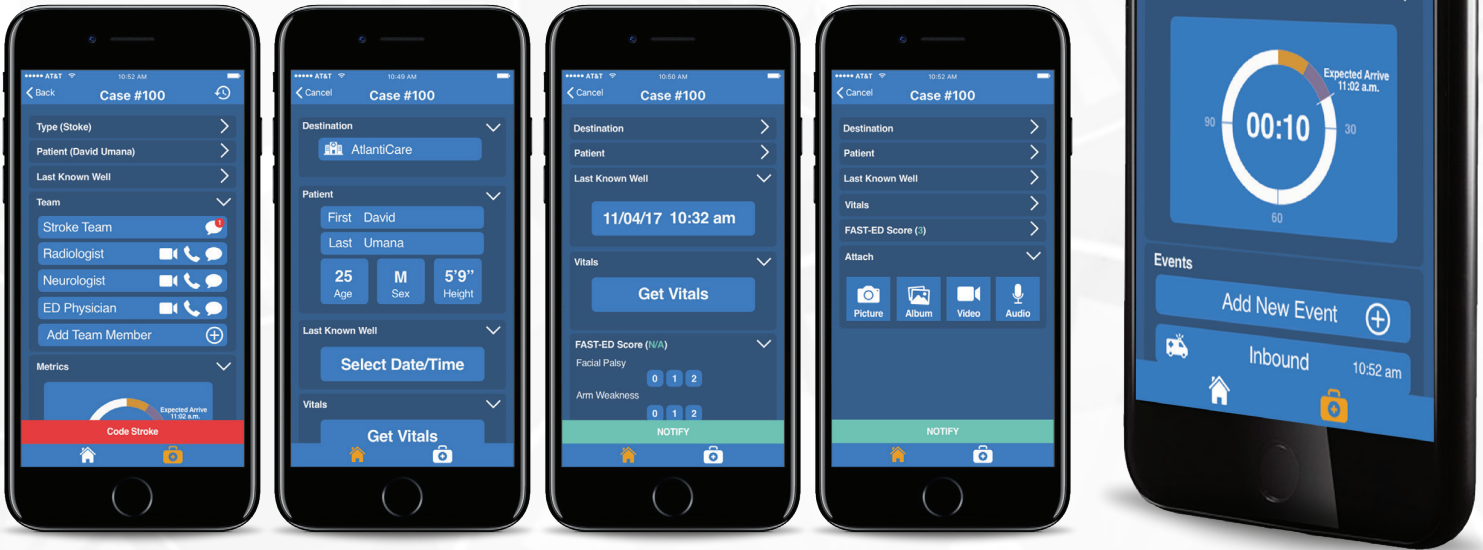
●●●●● AT&T 10:52 AM
Back Case #100
Type (Stoke)
Patient (David Umana)
Last Known Well
Team
Stroke Team 1
Radiologist
Neurologist
ED Physician
Add Team Member
Metrics
Expected Arrive 11:02 a.m.
Code Stroke

●●●●● AT&T 10:49 AM
Cancel Case #100
Destination
AtlantiCare
Patient
First David
Last Umana
25 Age
M Sex
5'9" Height
Last Known Well
Select Date/Time
Vitals
Get Vitals

●●●●● AT&T 10:50 AM
Cancel Case #100
Destination
Patient
Last Known Well
11/04/17 10:32 am
Vitals
Get Vitals
FAST-ED Score (N/A)
Facial Palsy
0 1 2
Arm Weakness
0 1 2
NOTIFY

●●●●● AT&T 10:52 AM
Cancel Case #100
Destination
Patient
Last Known Well
Vitals
FAST-ED Score (3)
Attach
Picture
Album
Video
Audio
NOTIFY

Expected Arrive 11:02 a.m.
90
00:10
30
60
Events
Add New Event
Inbound 10:52 am